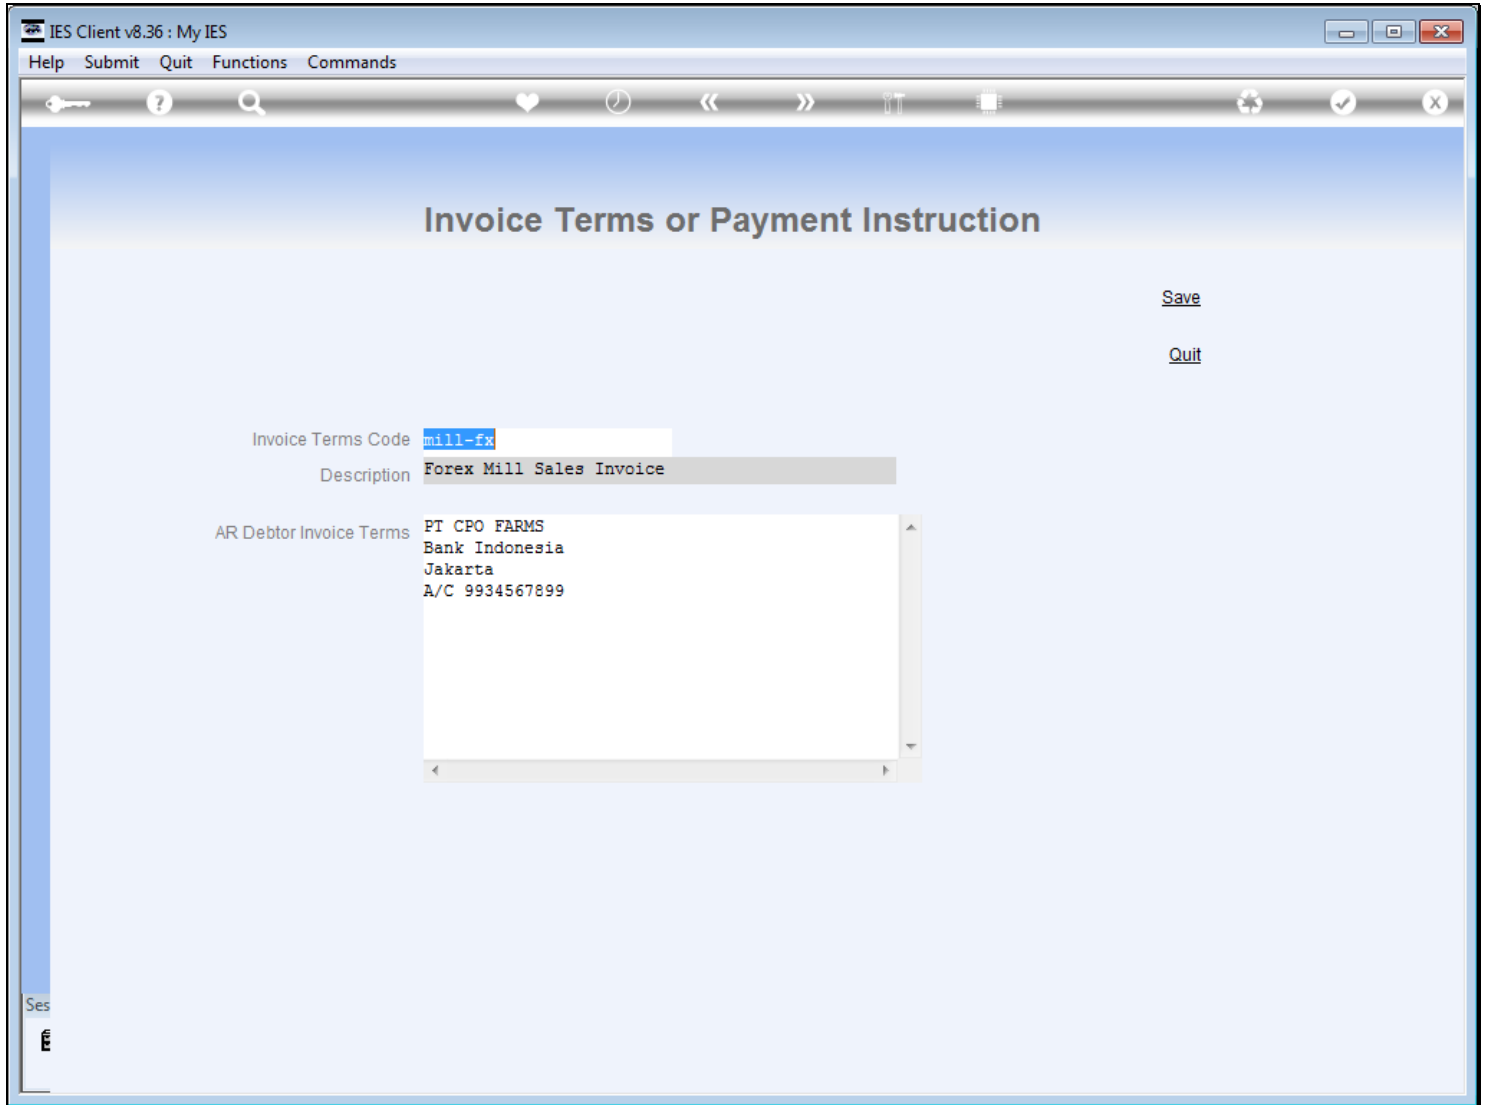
IES Client v8.36 : My IES

Help Submit Quit Functions Commands

Invoice Terms or Payment Instruction

Save

Quit

Invoice Terms Code mill-fx

Description Forex Mill Sales Invoice

AR Debtor Invoice Terms PT CPO FARMS
Bank Indonesia
Jakarta
A/C 9934567899

Ses